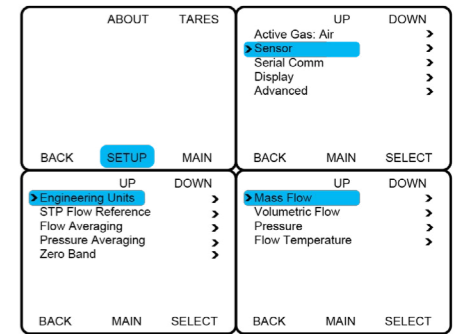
ABOUT TARES

BACK SETUP MAIN

UP DOWN

Active Gas: Air
> Sensor >
Serial Comm >
Display >
Advanced >

BACK MAIN SELECT

UP DOWN

> Engineering Units >
STP Flow Reference >
Flow Averaging >
Pressure Averaging >
Zero Band >

BACK MAIN SELECT

UP DOWN

> Mass Flow >
Volumetric Flow >
Pressure >
Flow Temperature >

BACK MAIN SELECT